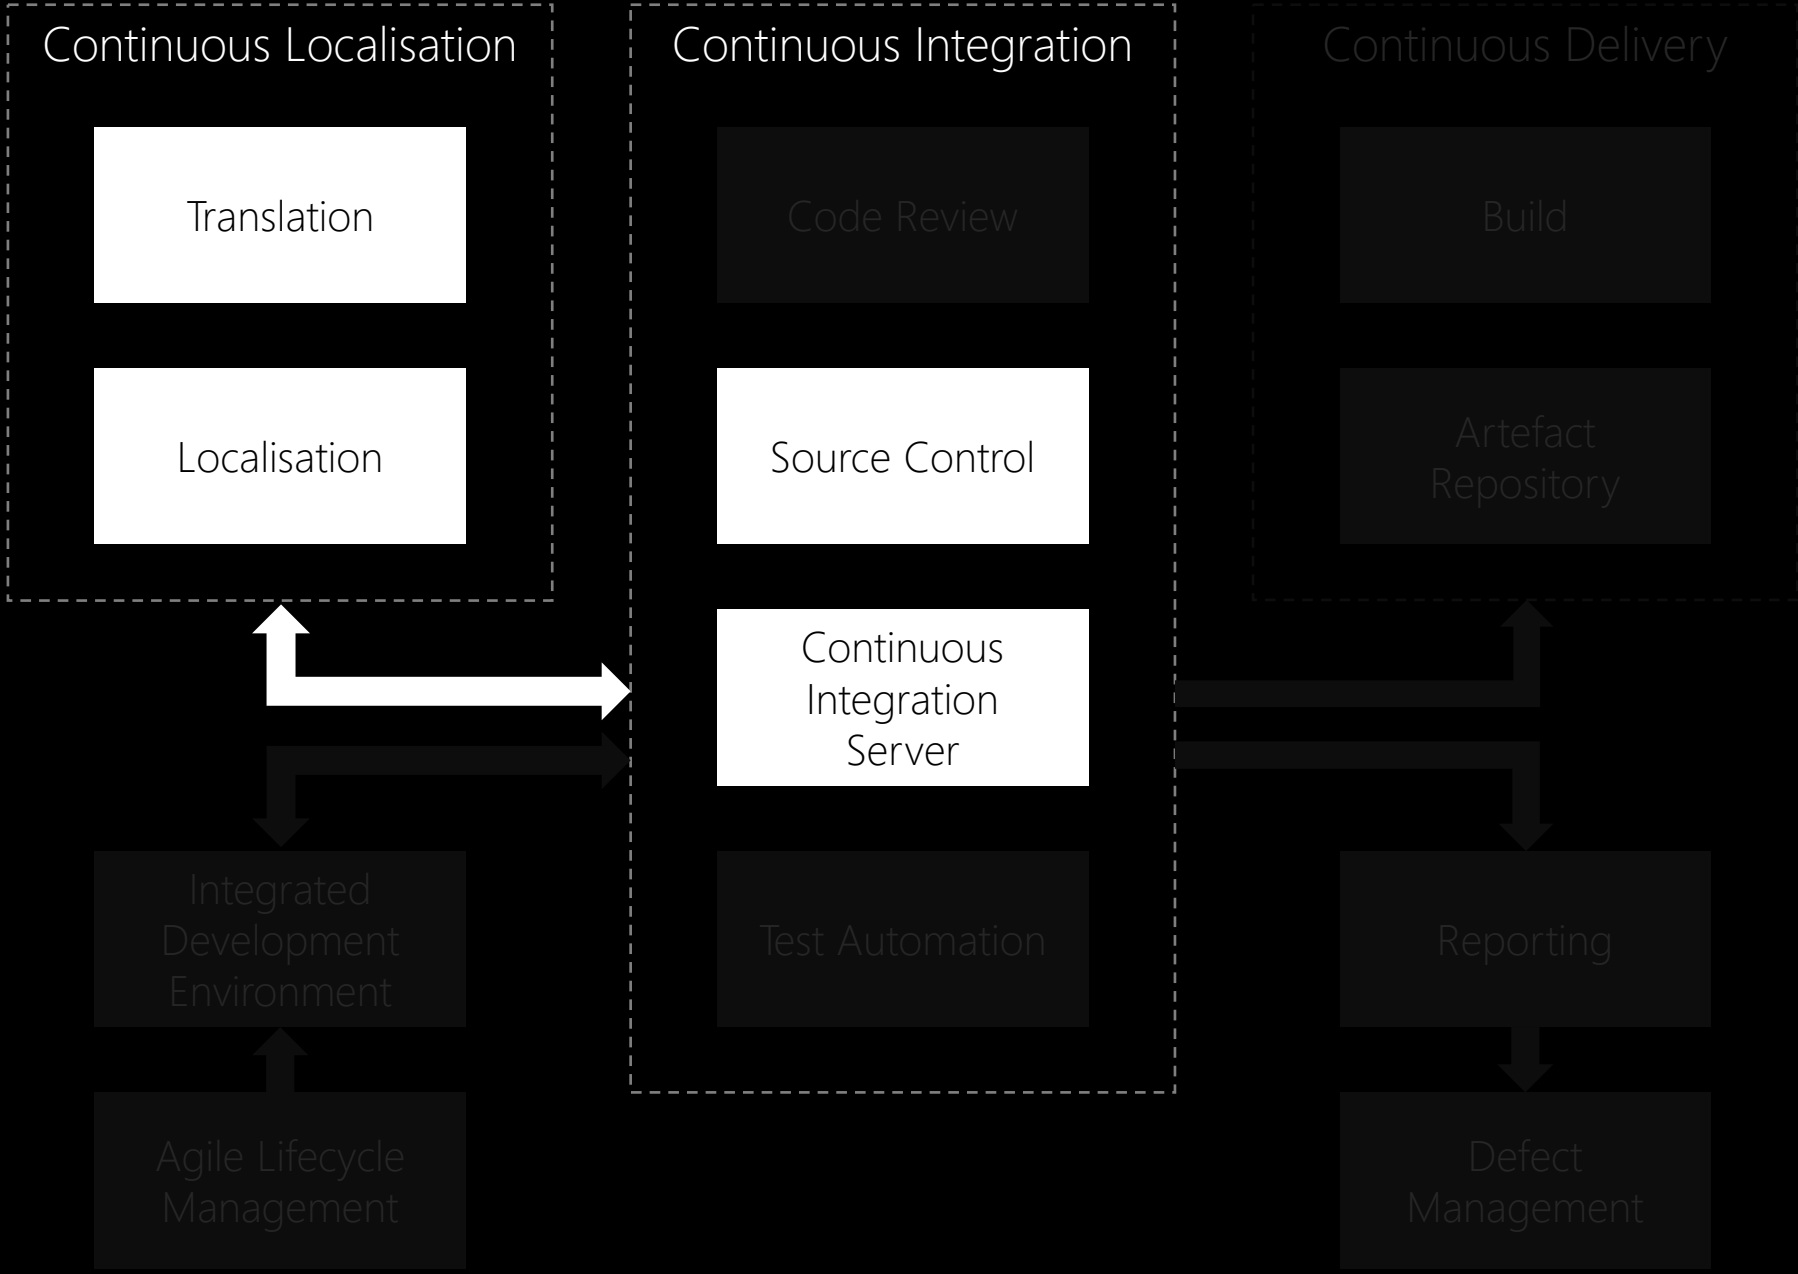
Continuous Localisation

Translation

Localisation

Continuous Integration

Code Review

Source Control

Continuous Integration Server

Test Automation

Continuous Delivery

Build

Artefact Repository

Integrated Development Environment

Agile Lifecycle Management

Reporting

Defect Management